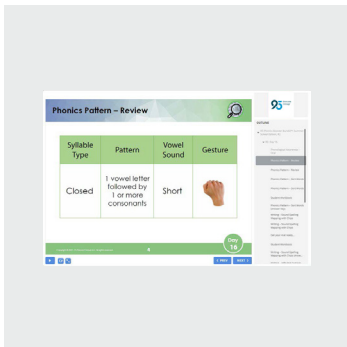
Phonics Pattern – Review

| Syllable Type | Pattern | Vowel Sound | Gesture |
|---|---|---|---|
| Closed | 1 vowel letter followed by 1 or more consonants | Short | |

Day 16

‹ PREV NEXT ›

95

OUTLINE

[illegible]